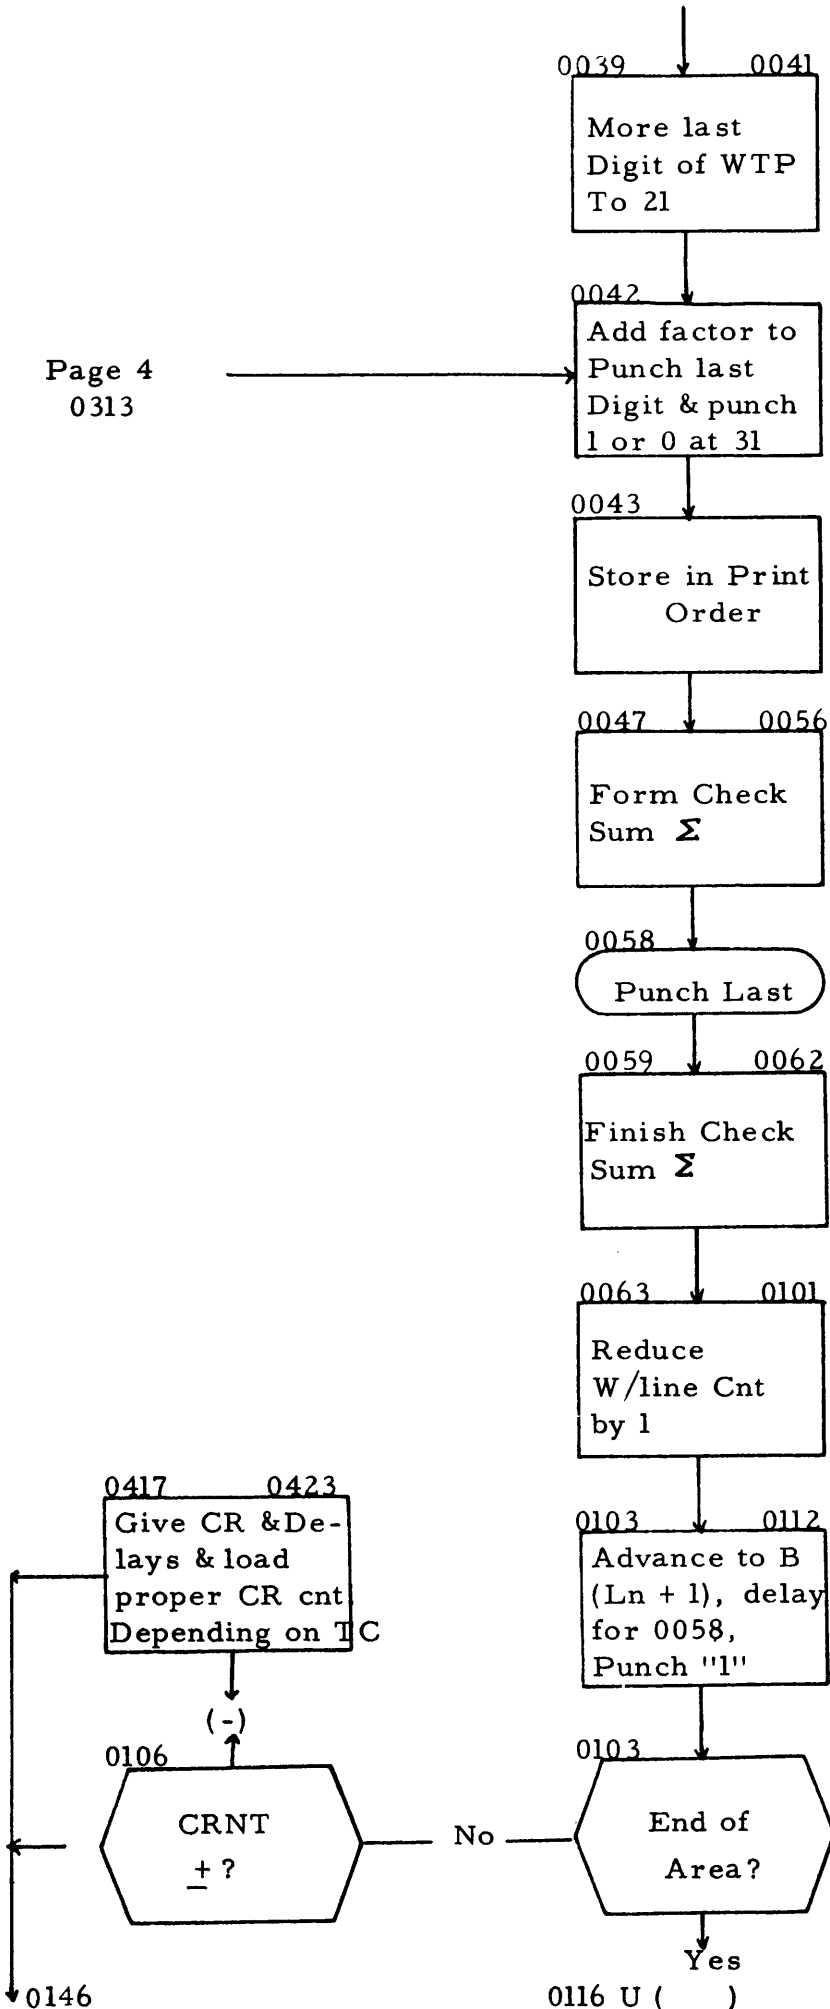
0039 0041
More last Digit of WTP To 21

0042
Add factor to Punch last Digit & punch 1 or 0 at 31

Page 4
0313

0043
Store in Print Order

0047 0056
Form Check Sum $\Sigma$

0058
Punch Last

0059 0062
Finish Check Sum $\Sigma$

0063 0101
Reduce W/line Cnt by 1

0417 0423
Give CR & Delays & load proper CR cnt Depending on TC

0103 0112
Advance to B (Ln + 1), delay for 0058, Punch "1"

(-)

0106
CRNT
$\pm$?

No

0103
End of Area?

Yes

0146

0116 U ( )